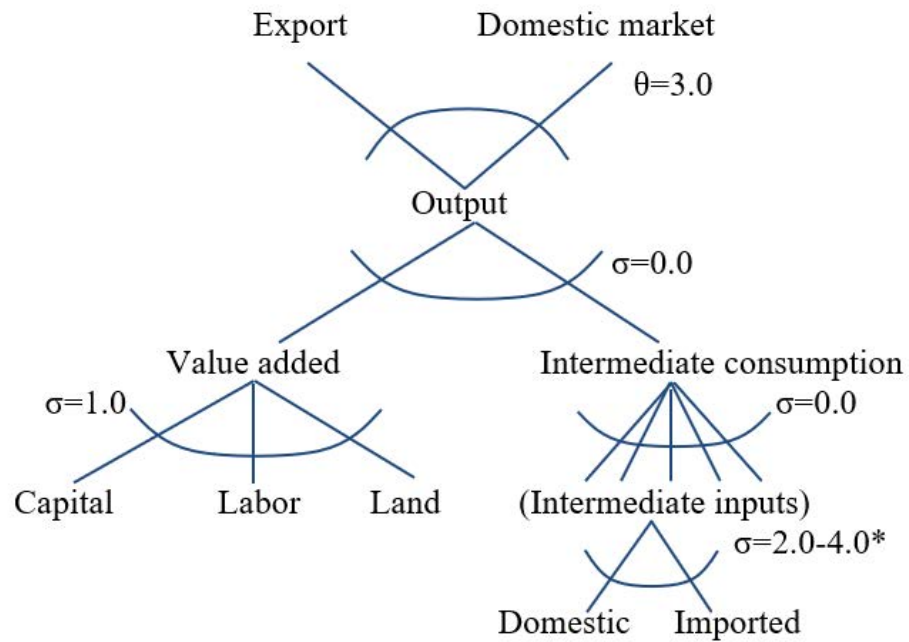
Export

Domestic market

$\theta=3.0$

Output

$\sigma=0.0$

Value added

Intermediate consumption

$\sigma=1.0$

$\sigma=0.0$

Capital

Labor

Land

(Intermediate inputs)

$\sigma=2.0\text{-}4.0$*

Domestic

Imported